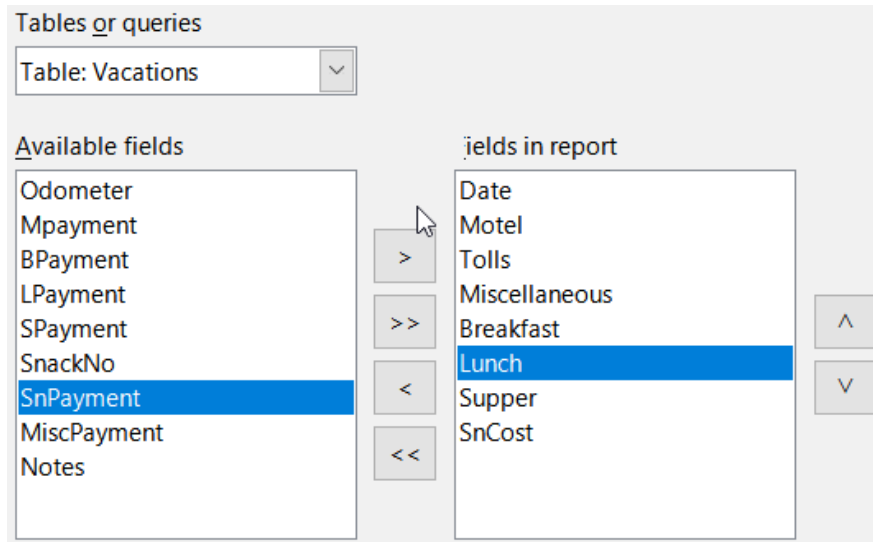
Tables or queries

Table: Vacations

Available fields

Odometer
Mpayment
BPayment
LPayment
SPayment
SnackNo
SnPayment
MiscPayment
Notes

>
>>
<
<<

ields in report

Date
Motel
Tolls
Miscellaneous
Breakfast
Lunch
Supper
SnCost

^
v